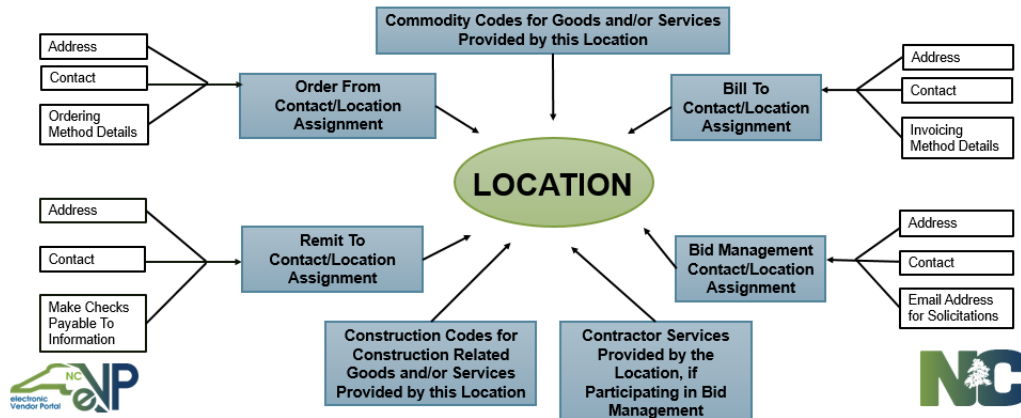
Commodity Codes for Goods and/or Services Provided by this Location

Address

Contact

Ordering Method Details

Order From Contact/Location Assignment

Bill To Contact/Location Assignment

Address

Contact

Invoicing Method Details

LOCATION

Address

Contact

Make Checks Payable To Information

Remit To Contact/Location Assignment

Bid Management Contact/Location Assignment

Address

Contact

Email Address for Solicitations

Construction Codes for Construction Related Goods and/or Services Provided by this Location

Contractor Services Provided by the Location, if Participating in Bid Management

NC eVP electronic Vendor Portal

NC